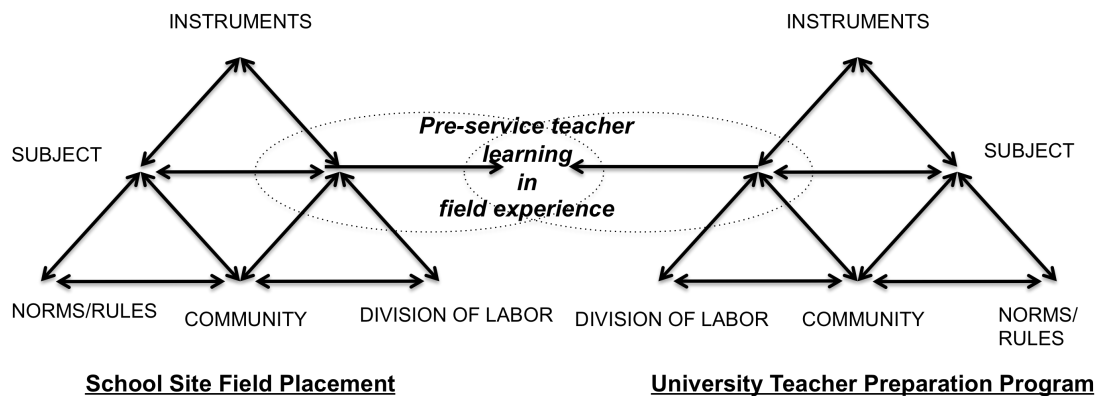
INSTRUMENTS

INSTRUMENTS

SUBJECT

Pre-service teacher learning in field experience

SUBJECT

NORMS/RULES

COMMUNITY

DIVISION OF LABOR

DIVISION OF LABOR

COMMUNITY

NORMS/ RULES

School Site Field Placement

University Teacher Preparation Program